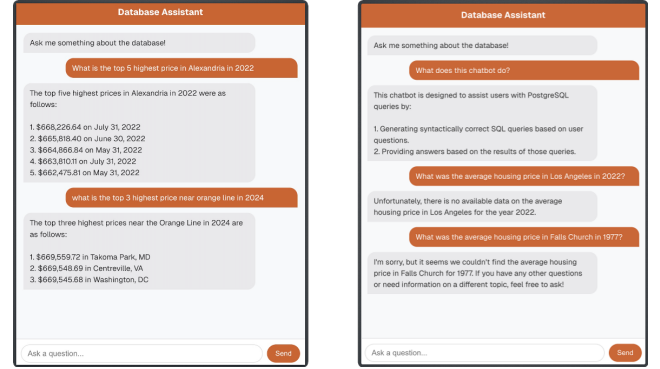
Database Assistant

Ask me something about the database!

What is the top 5 highest price in Alexandria in 2022

The top five highest prices in Alexandria in 2022 were as follows:

1. \$668,226.64 on July 31, 2022
2. \$665,818.40 on June 30, 2022
3. \$664,866.84 on May 31, 2022
4. \$663,810.11 on July 31, 2022
5. \$662,475.81 on May 31, 2022

what is the top 3 highest price near orange line in 2024

The top three highest prices near the Orange Line in 2024 are as follows:

1. \$669,559.72 in Takoma Park, MD
2. \$669,548.69 in Centreville, VA
3. \$669,545.68 in Washington, DC

Ask a question...

Send

Database Assistant

Ask me something about the database!

What does this chatbot do?

This chatbot is designed to assist users with PostgreSQL queries by:

1. Generating syntactically correct SQL queries based on user questions.
2. Providing answers based on the results of those queries.

What was the average housing price in Los Angeles in 2022?

Unfortunately, there is no available data on the average housing price in Los Angeles for the year 2022.

What was the average housing price in Falls Church in 1977?

I'm sorry, but it seems we couldn't find the average housing price in Falls Church for 1977. If you have any other questions or need information on a different topic, feel free to ask!

Ask a question...

Send